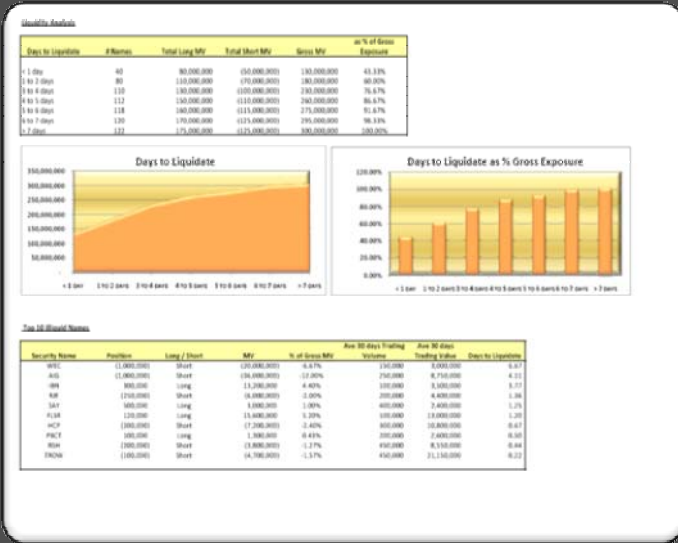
Liquidity Analysis

| Days to Liquidate | # Names | Total Long MV | Total Short MV | Gross MV | as % of Gross Exposure |
|---|---|---|---|---|---|
| < 1 day | 40 | 80,000,000 | (50,000,000) | 130,000,000 | 43.33% |
| 1 to 2 days | 80 | 110,000,000 | (70,000,000) | 180,000,000 | 60.00% |
| 3 to 4 days | 110 | 130,000,000 | (100,000,000) | 230,000,000 | 76.67% |
| 4 to 5 days | 112 | 150,000,000 | (110,000,000) | 260,000,000 | 86.67% |
| 5 to 6 days | 118 | 160,000,000 | (115,000,000) | 275,000,000 | 91.67% |
| 6 to 7 days | 120 | 170,000,000 | (125,000,000) | 295,000,000 | 98.33% |
| > 7 days | 122 | 175,000,000 | (125,000,000) | 300,000,000 | 100.00% |

Days to Liquidate

350,000,000
300,000,000
250,000,000
200,000,000
150,000,000
100,000,000
50,000,000
-

< 1 day 1 to 2 days 3 to 4 days 4 to 5 days 5 to 6 days 6 to 7 days > 7 days

Days to Liquidate as % Gross Exposure

120.00%
100.00%
80.00%
60.00%
40.00%
20.00%
0.00%

< 1 day 1 to 2 days 3 to 4 days 4 to 5 days 5 to 6 days 6 to 7 days > 7 days

Top 10 Illiquid Names

| Security Name | Position | Long / Short | MV | % of Gross MV | Ave 30 days Trading Volume | Ave 30 days Trading Value | Days to Liquidate |
|---|---|---|---|---|---|---|---|
| WSC | (1,000,000) | Short | (20,000,000) | -6.67% | 150,000 | 3,000,000 | 6.67 |
| AIG | (1,000,000) | Short | (36,000,000) | -12.00% | 250,000 | 8,750,000 | 4.00 |
| IBN | 300,000 | Long | 13,200,000 | 4.40% | 100,000 | 3,500,000 | 3.77 |
| RJR | (150,000) | Short | (6,000,000) | -2.00% | 200,000 | 4,400,000 | 1.36 |
| SAY | 300,000 | Long | 3,000,000 | 1.00% | 600,000 | 2,400,000 | 1.25 |
| FLIR | 120,000 | Long | 15,600,000 | 5.20% | 100,000 | 13,000,000 | 1.20 |
| HCP | (300,000) | Short | (7,200,000) | -2.40% | 300,000 | 10,800,000 | 0.67 |
| PXCT | 100,000 | Long | 1,300,000 | 0.43% | 200,000 | 2,600,000 | 0.50 |
| RSH | (300,000) | Short | (3,800,000) | -1.27% | 450,000 | 8,550,000 | 0.44 |
| TROW | (100,000) | Short | (4,700,000) | -1.57% | 450,000 | 21,150,000 | 0.22 |